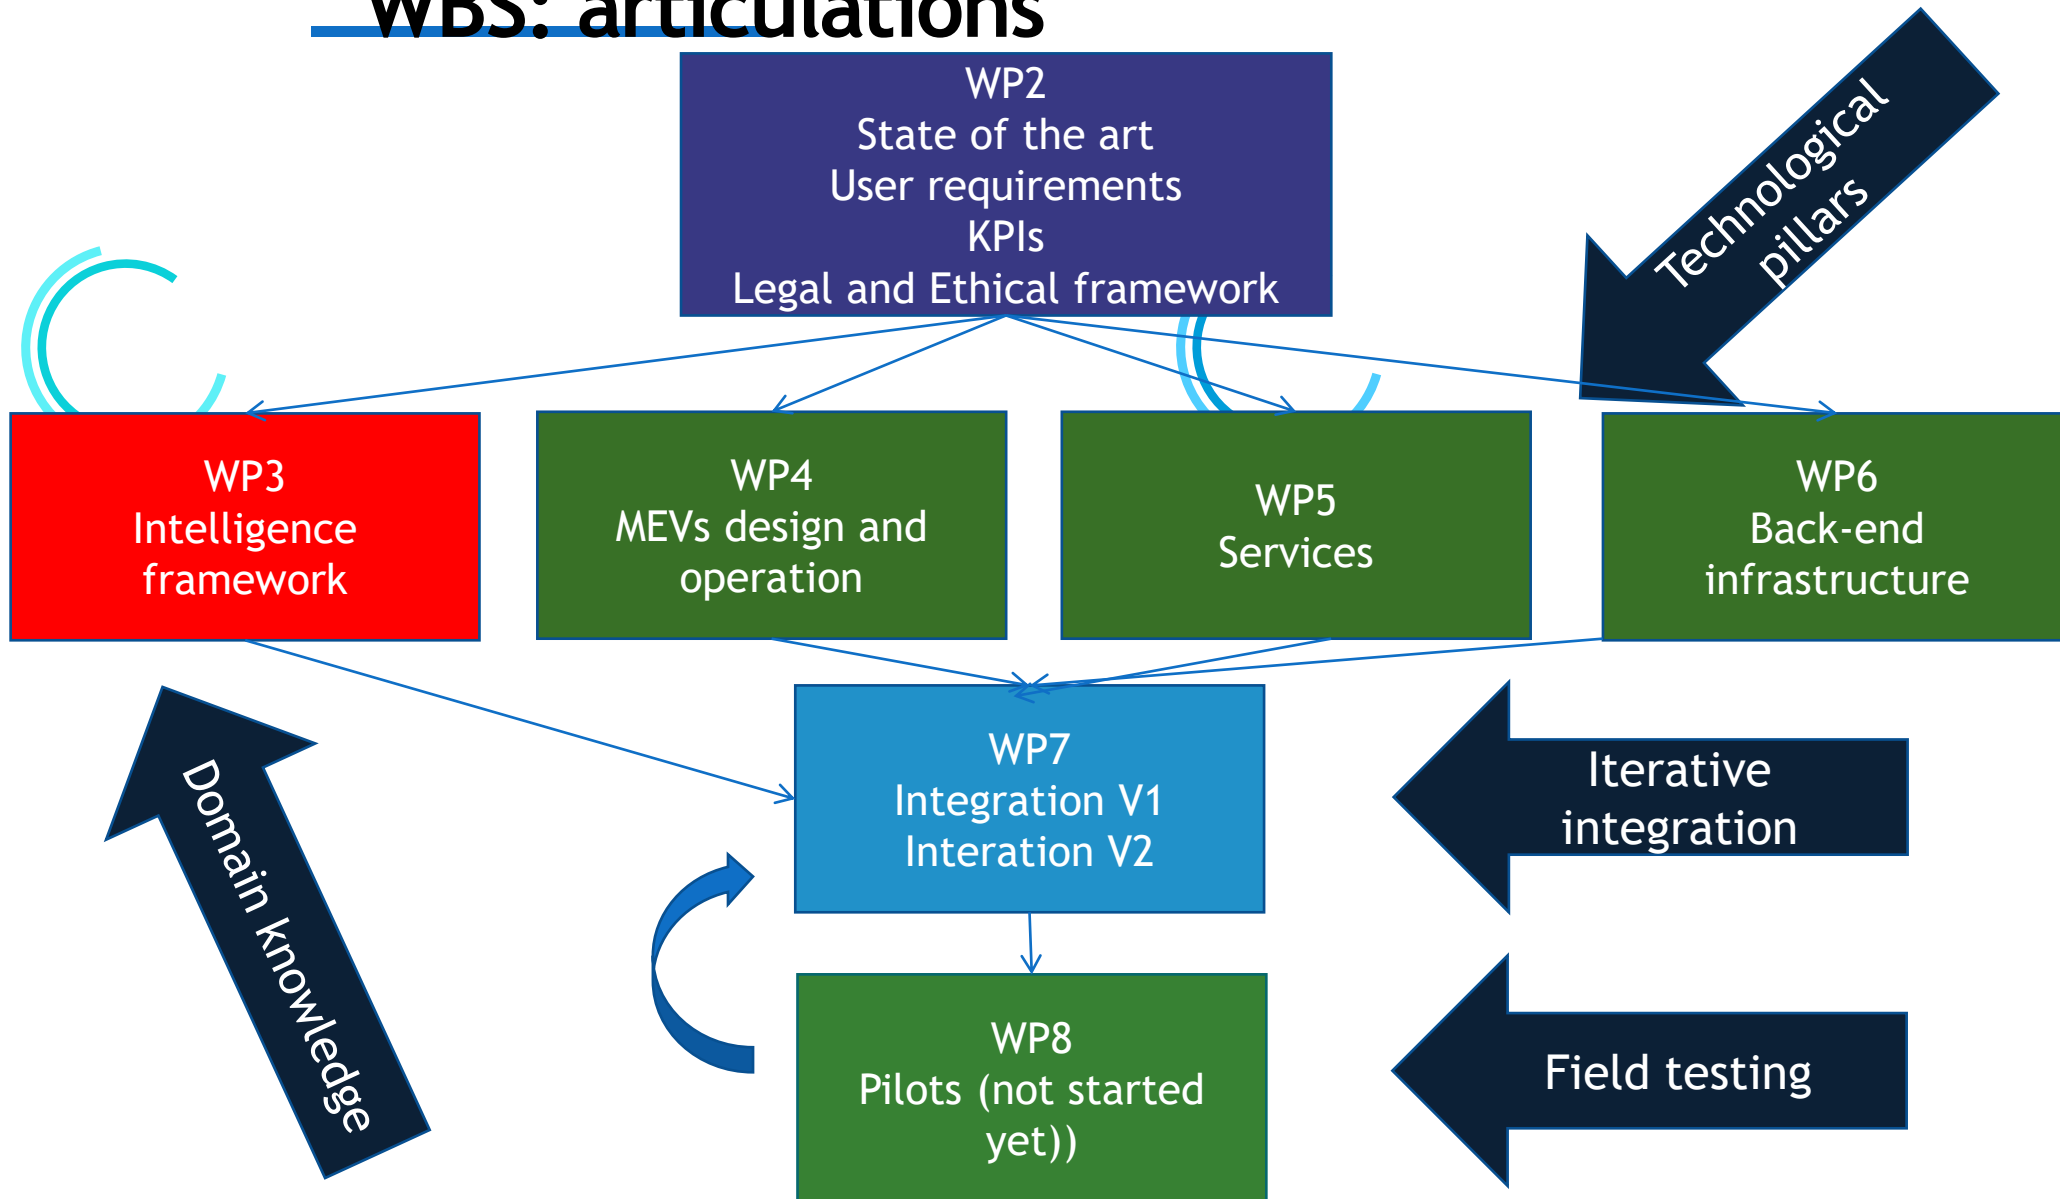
WBS: articulations

WP2
State of the art
User requirements
KPIs
Legal and Ethical framework

Technological pillars

WP3
Intelligence framework

WP4
MEVs design and operation

WP5
Services

WP6
Back-end infrastructure

WP7
Integration V1
Interation V2

Iterative integration

Domain knowledge

WP8
Pilots (not started yet))

Field testing